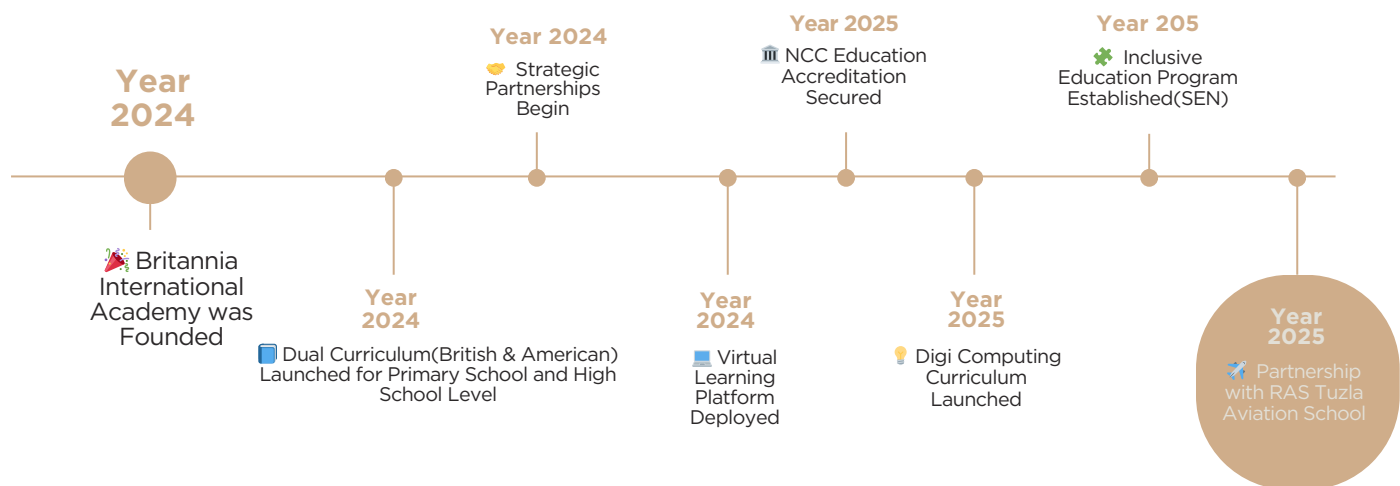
Year 2024

🎉 Britannia International Academy was Founded

Year 2024

📘 Dual Curriculum(British & American) Launched for Primary School and High School Level

Year 2024

🤝 Strategic Partnerships Begin

Year 2024

💻 Virtual Learning Platform Deployed

Year 2025

🏛️ NCC Education Accreditation Secured

Year 2025

💡 Digi Computing Curriculum Launched

Year 205

🧩 Inclusive Education Program Established(SEN)

Year 2025

✈️ Partnership with RAS Tuzla Aviation School